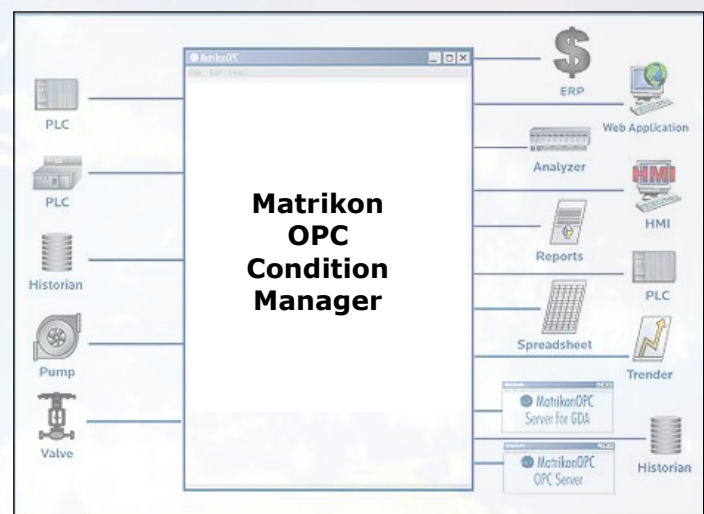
MatrikonOPC
File Edit Help

Matrikon OPC Condition Manager

PLC

PLC

Historian

Pump

Valve

ERP

Web Application

Analyzer

HMI

HMI

Reports

PLC

Spreadsheet

Trender

MatrikonOPC Server for GDA

MatrikonOPC OPC Server

Historian